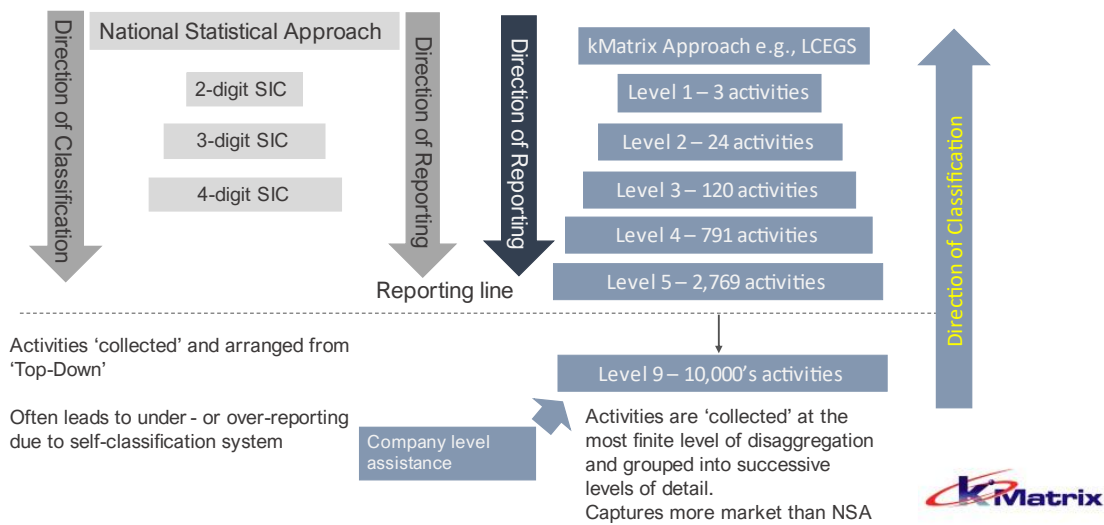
Direction of Classification

National Statistical Approach

2-digit SIC

3-digit SIC

4-digit SIC

Direction of Reporting

Direction of Reporting

kMatrix Approach e.g., LCEGS

Level 1 – 3 activities

Level 2 – 24 activities

Level 3 – 120 activities

Level 4 – 791 activities

Level 5 – 2,769 activities

Direction of Classification

Reporting line

Activities 'collected' and arranged from 'Top-Down'

Often leads to under - or over-reporting due to self-classification system

Company level assistance

Level 9 – 10,000's activities

Activities are 'collected' at the most finite level of disaggregation and grouped into successive levels of detail.
Captures more market than NSA

kMatrix